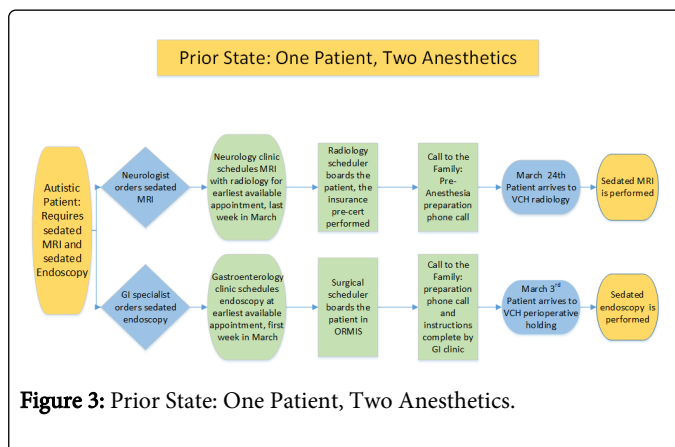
Prior State: One Patient, Two Anesthetics

Autistic Patient: Requires sedated MRI and sedated Endoscopy

Neurologist orders sedated MRI

Neurology clinic schedules MRI with radiology for earliest available appointment, last week in March

Radiology scheduler boards the patient, the insurance pre-cert performed

Call to the Family: Pre-Anesthesia preparation phone call

March 24th Patient arrives to VCH radiology

Sedated MRI is performed

GI specialist orders sedated endoscopy

Gastroenterology clinic schedules endoscopy at earliest available appointment, first week in March

Surgical scheduler boards the patient in ORMIS

Call to the Family: preparation phone call and instructions complete by GI clinic

March 3rd Patient arrives to VCH perioperative holding

Sedated endoscopy is performed

Figure 3: Prior State: One Patient, Two Anesthetics.